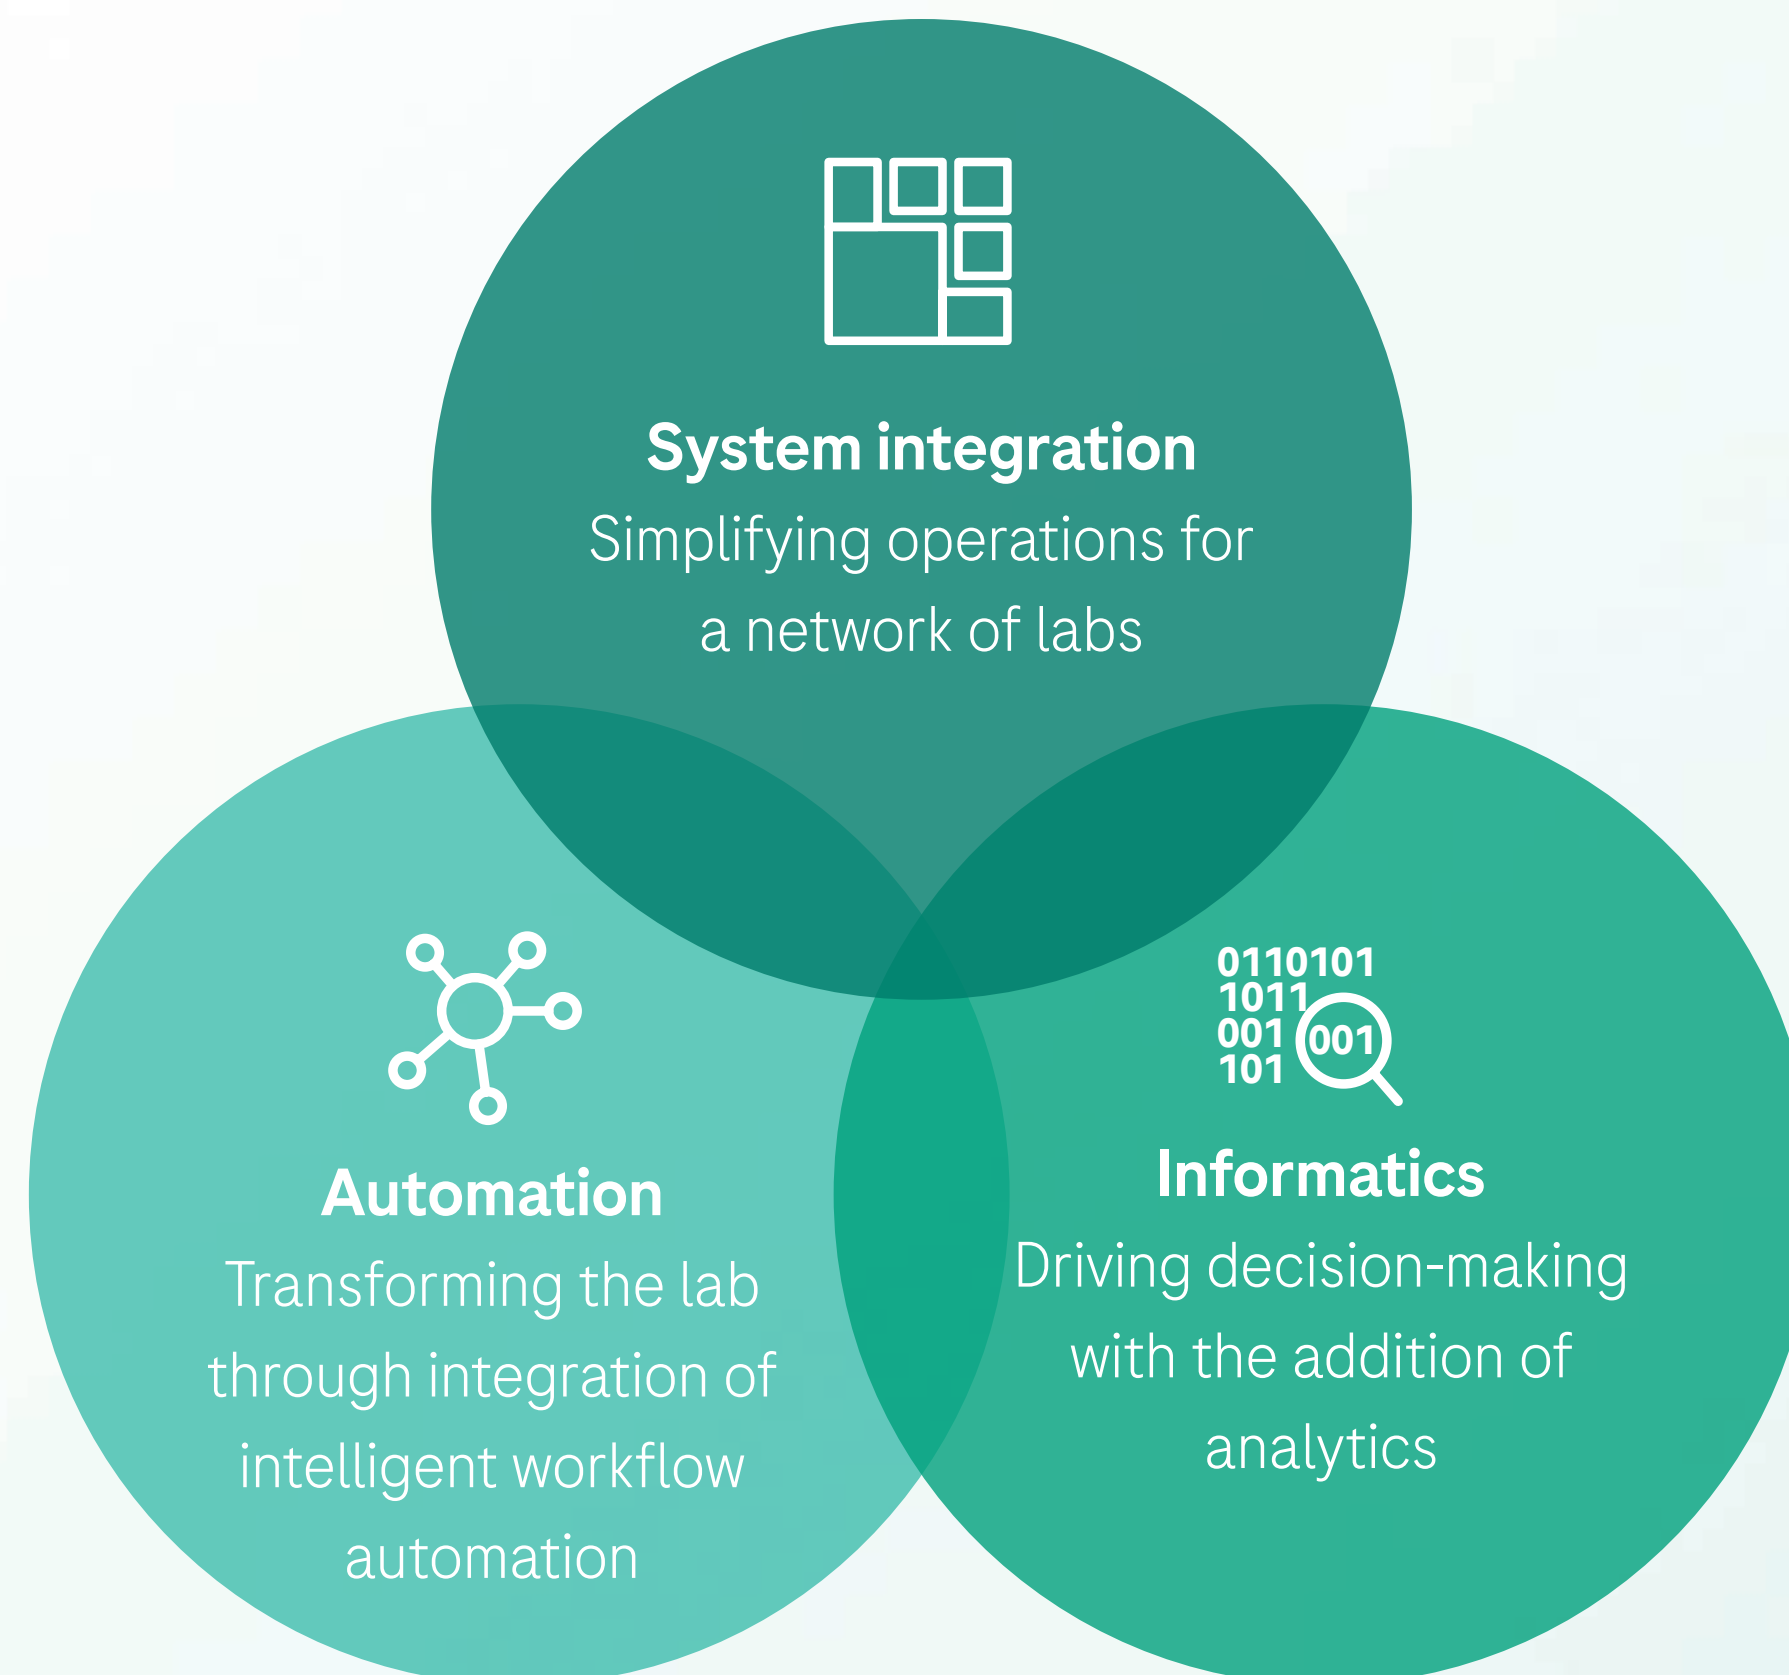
System integration
Simplifying operations for a network of labs

Automation
Transforming the lab through integration of intelligent workflow automation

0110101
1011
001
101
001

Informatics
Driving decision-making with the addition of analytics